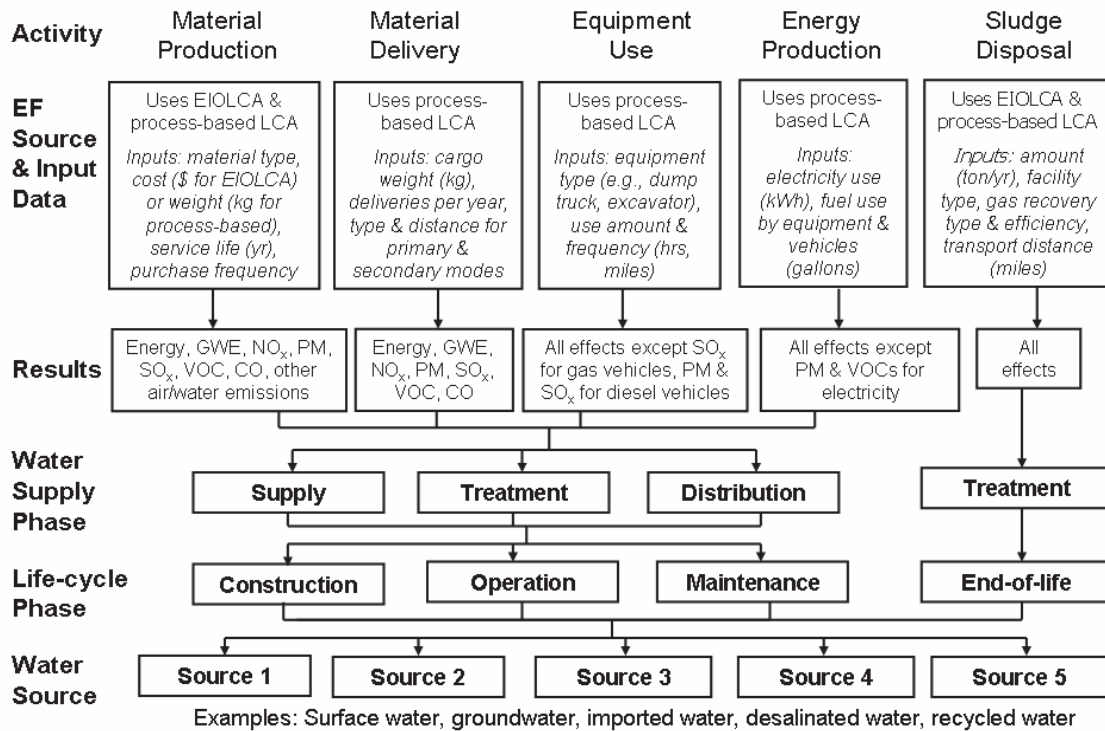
Activity

Material Production

Material Delivery

Equipment Use

Energy Production

Sludge Disposal

EF Source & Input Data

Uses EIOLCA & process-based LCA

Inputs: material type, cost ($ for EIOLCA) or weight (kg for process-based), service life (yr), purchase frequency

Uses process-based LCA

Inputs: cargo weight (kg), deliveries per year, type & distance for primary & secondary modes

Uses process-based LCA

Inputs: equipment type (e.g., dump truck, excavator), use amount & frequency (hrs, miles)

Uses process-based LCA

Inputs: electricity use (kWh), fuel use by equipment & vehicles (gallons)

Uses EIOLCA & process-based LCA

Inputs: amount (ton/yr), facility type, gas recovery type & efficiency, transport distance (miles)

Results

Energy, GWE, $NO_x$, PM, $SO_x$, VOC, CO, other air/water emissions

Energy, GWE, $NO_x$, PM, $SO_x$, VOC, CO

All effects except $SO_x$ for gas vehicles, PM & $SO_x$ for diesel vehicles

All effects except PM & VOCs for electricity

All effects

Water Supply Phase

Supply

Treatment

Distribution

Treatment

Life-cycle Phase

Construction

Operation

Maintenance

End-of-life

Water Source

Source 1

Source 2

Source 3

Source 4

Source 5

Examples: Surface water, groundwater, imported water, desalinated water, recycled water